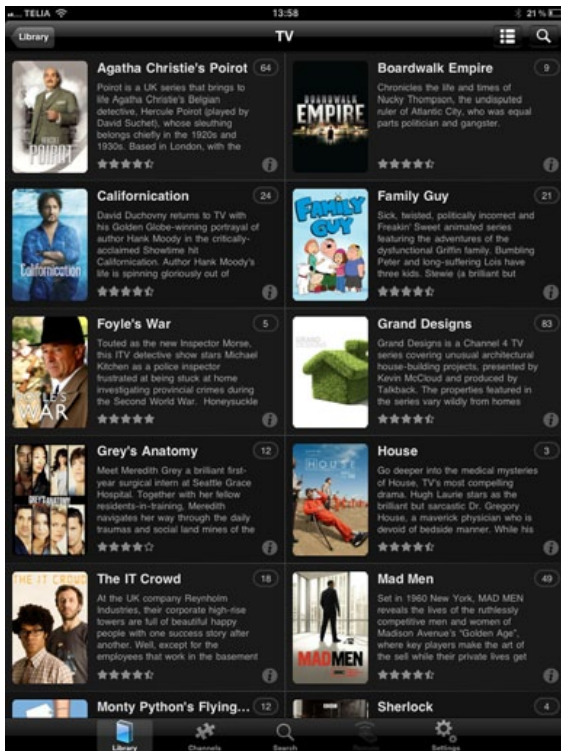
TELIA 13:58 21 %

Library TV

Agatha Christie's Poirot 64
Poirot is a UK series that brings to life Agatha Christie's Belgian detective, Hercule Poirot (played by David Suchet), whose sleuthing belongs chiefly in the 1920s and 1930s. Based in London, with the

POIROT

Boardwalk Empire 9
Chronicles the life and times of Nucky Thompson, the undisputed ruler of Atlantic City, who was equal parts politician and gangster.

BOARDWALK EMPIRE

Californication 24
David Duchovny returns to TV with his Golden Globe-winning portrayal of author Hank Moody in the critically-acclaimed Showtime hit Californication. Author Hank Moody's life is spinning gloriously out of

Californication

Family Guy 21
Sick, twisted, politically incorrect and Freakin' Sweet animated series featuring the adventures of the dysfunctional Griffin family. Bumbling Peter and long-suffering Lois have three kids. Stewie (a brilliant but

FAMILY GUY

Foyle's War 5
Touted as the new Inspector Morse, this ITV detective show stars Michael Kitchen as a police inspector frustrated at being stuck at home investigating provincial crimes during the Second World War. Honeysuckle

FOYLE'S WAR

Grand Designs 83
Grand Designs is a Channel 4 TV series covering unusual architectural house-building projects, presented by Kevin McCloud and produced by Talkback. The properties featured in the series vary wildly from homes

Grey's Anatomy 12
Meet Meredith Grey a brilliant first-year surgical intern at Seattle Grace Hospital. Together with her fellow residents-in-training, Meredith navigates her way through the daily traumas and social land mines of the

GREY'S ANATOMY

House 3
Go deeper into the medical mysteries of House, TV's most compelling drama. Hugh Laurie stars as the brilliant but sarcastic Dr. Gregory House, a maverick physician who is devoid of bedside manner. While his

HOUSE

The IT Crowd 18
At the UK company Reynholm Industries, their corporate high-rise towers are full of beautiful happy people with one success story after another. Well, except for the employees that work in the basement

THE IT CROWD

Mad Men 49
Set in 1960 New York, MAD MEN reveals the lives of the ruthlessly competitive men and women of Madison Avenue's "Golden Age", where key players make the art of the sell while their private lives get

MADMEN

Monty Python's Flying... 12

Sherlock 4

Library Channels Search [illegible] Settings